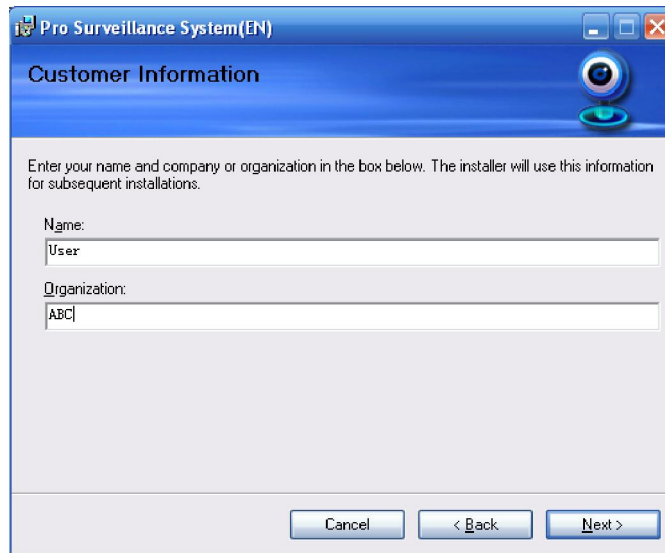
Pro Surveillance System(EN)

Customer Information

Enter your name and company or organization in the box below. The installer will use this information for subsequent installations.

Name:

User

Organization:

ABC

Cancel

< Back

Next >